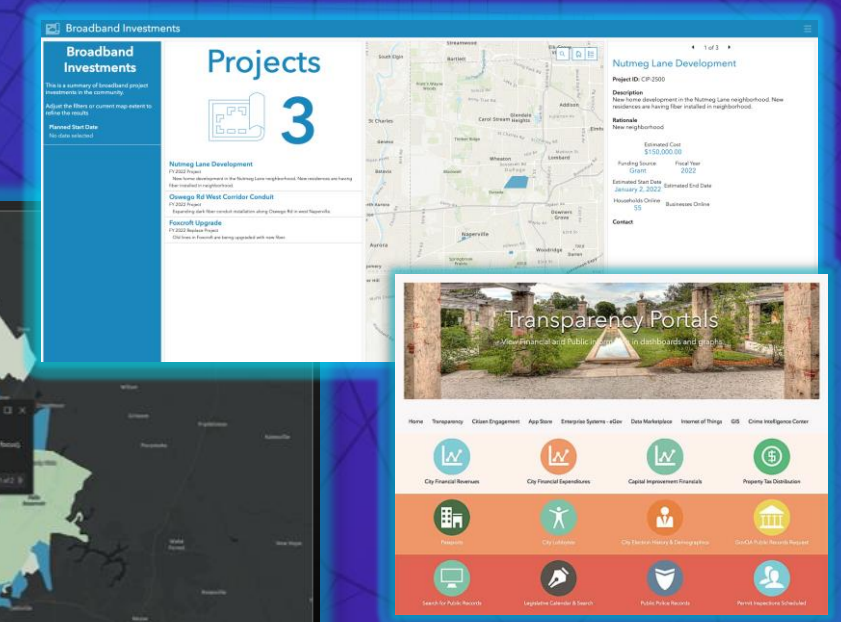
Broadband Investments

Broadband Investments

This is a summary of broadband project investments in the community.

Adjust the filters or current map extent to refine the results.

Planned Start Date
No date selected

Projects

3

Nutmeg Lane Development
FY 2022 Project
New home development in the Nutmeg Lane neighborhood. New residences are having fiber installed in neighborhood.

Oswego Rd West Corridor Conduit
FY 2022 Project
Expanding dark fiber conduit installation along Oswego Rd in west Naperville

Foxcroft Upgrade
FY 2022 Replace Project
Old lines in Foxcroft are being upgraded with new fiber.

Streamwood
Bartlett
South Elgin
St Charles
Carol Stream
Glendale Heights
Addison
Geneva
Winfield
Wheaton
Lombard
Batavia
Downers Grove
Naperville
Aurora
Woodridge

1 of 3

Nutmeg Lane Development

Project ID: CIP-2500

Description
New home development in the Nutmeg Lane neighborhood. New residences are having fiber installed in neighborhood.

Rationale
New neighborhood

Estimated Cost
$150,000.00

Funding Source
Grant

Fiscal Year
2022

Estimated Start Date
January 2, 2022

Estimated End Date

Households Online
55

Businesses Online

Contact

Transparency Portals
View Financial and Public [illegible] in dashboards and graphs

Home Transparency Citizen Engagement App Store Enterprise Systems - eGov Data Marketplace Internet of Things GIS Crime Intelligence Center

City Financial Revenues
City Financial Expenditures
Capital Improvement Financials
Property Tax Distribution
Passports
City Lobbyists
City Election History & Demographics
GovQA Public Records Request
Search for Public Records
Legislative Calendar & Search
Public Police Records
Permit Inspections Scheduled